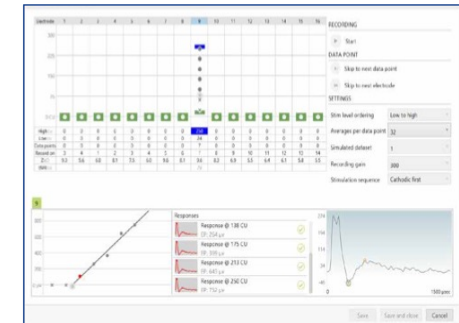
Electrode 1 2 3 4 5 6 7 8 9 10 11 12 13 14 15 16

RECORDING

Start

DATA POINT

Skip to next data point

Skip to next electrode

SETTINGS

Stim level ordering Low to high

Averages per data point 32

Simulated dataset 5

Recording gain 300

Stimulation sequence Cathodic first

Responses

Response @ 138 CU

Response @ 175 CU

Response @ 213 CU

Response @ 250 CU

1500 µs

Save Save and close Cancel